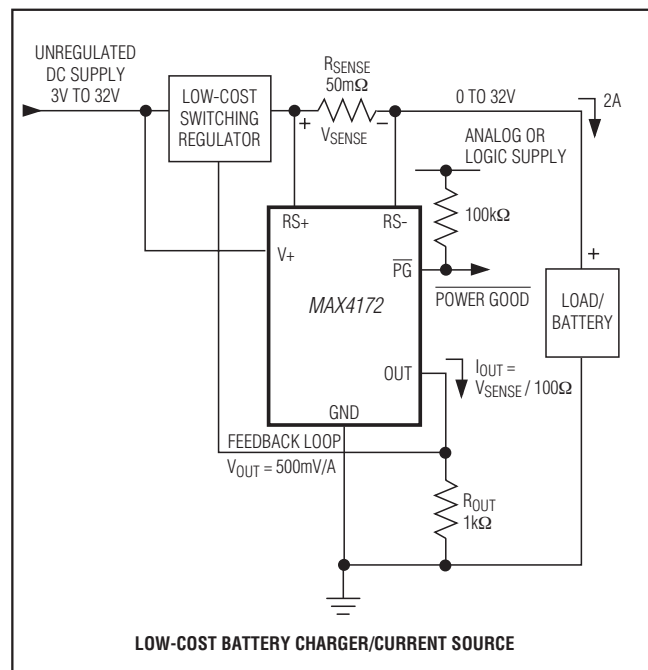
UNREGULATED DC SUPPLY 3V TO 32V

LOW-COST SWITCHING REGULATOR

$R_{SENSE}$ 50m$\Omega$

+ $V_{SENSE}$ −

0 TO 32V

2A

ANALOG OR LOGIC SUPPLY

100k$\Omega$

RS+

RS-

V+

$\overline{PG}$

$\overline{\text{POWER GOOD}}$

MAX4172

+

LOAD/ BATTERY

OUT

$I_{OUT}$ = $V_{SENSE}$ / 100$\Omega$

GND

FEEDBACK LOOP

$V_{OUT}$ = 500mV/A

$R_{OUT}$ 1k$\Omega$

LOW-COST BATTERY CHARGER/CURRENT SOURCE